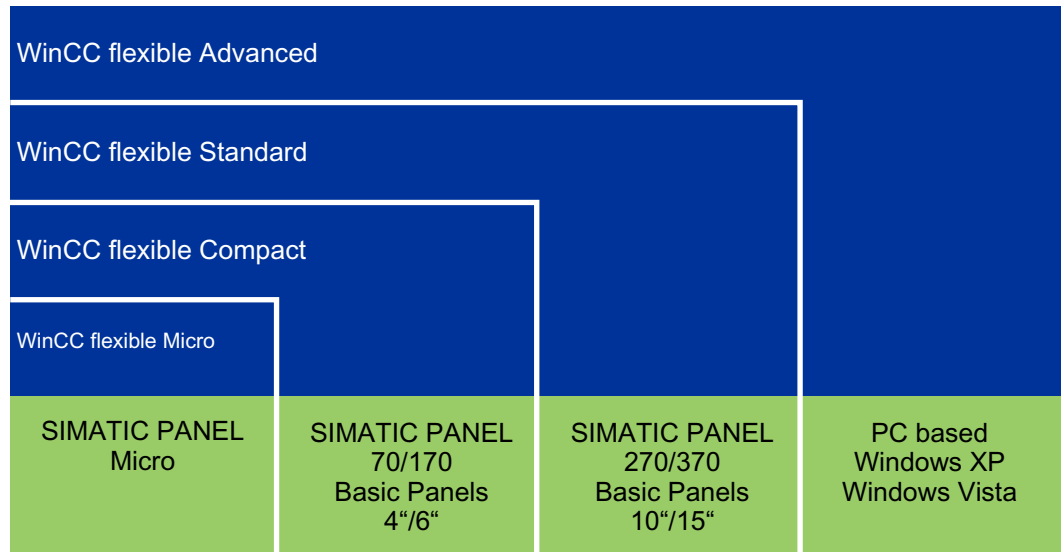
WinCC flexible Advanced

WinCC flexible Standard

WinCC flexible Compact

WinCC flexible Micro

SIMATIC PANEL
Micro

SIMATIC PANEL
70/170
Basic Panels
4“/6“

SIMATIC PANEL
270/370
Basic Panels
10“/15“

PC based
Windows XP
Windows Vista